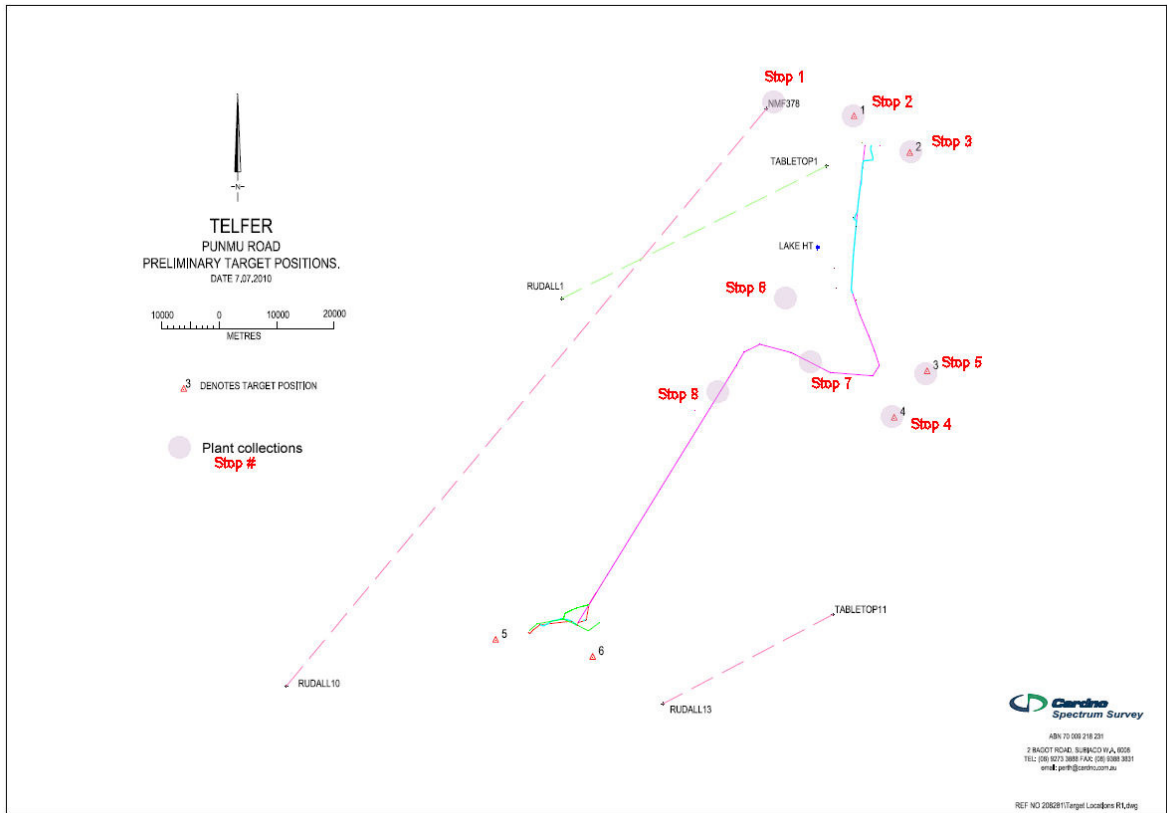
N

TELFER
PUNMU ROAD
PRELIMINARY TARGET POSITIONS.
DATE 7.07.2010

10000 0 10000 20000
METRES

3 DENOTES TARGET POSITION

Plant collections
Stop #

Stop 1
NMF378
1 Stop 2
2 Stop 3
TABLETOP1
LAKE HT
RUDALL1
Stop 6
3 Stop 5
Stop 7
Stop 8
4 Stop 4
5
6
TABLETOP11
RUDALL10
RUDALL13

Cardno Spectrum Survey
ABN 70 009 218 231
2 BAGOT ROAD, SUBIACO W.A. 6008
TEL: (08) 9273 3888 FAX: (08) 9388 3831
email: perth@cardno.com.au

REF NO 208281\Target Locations R1.dwg